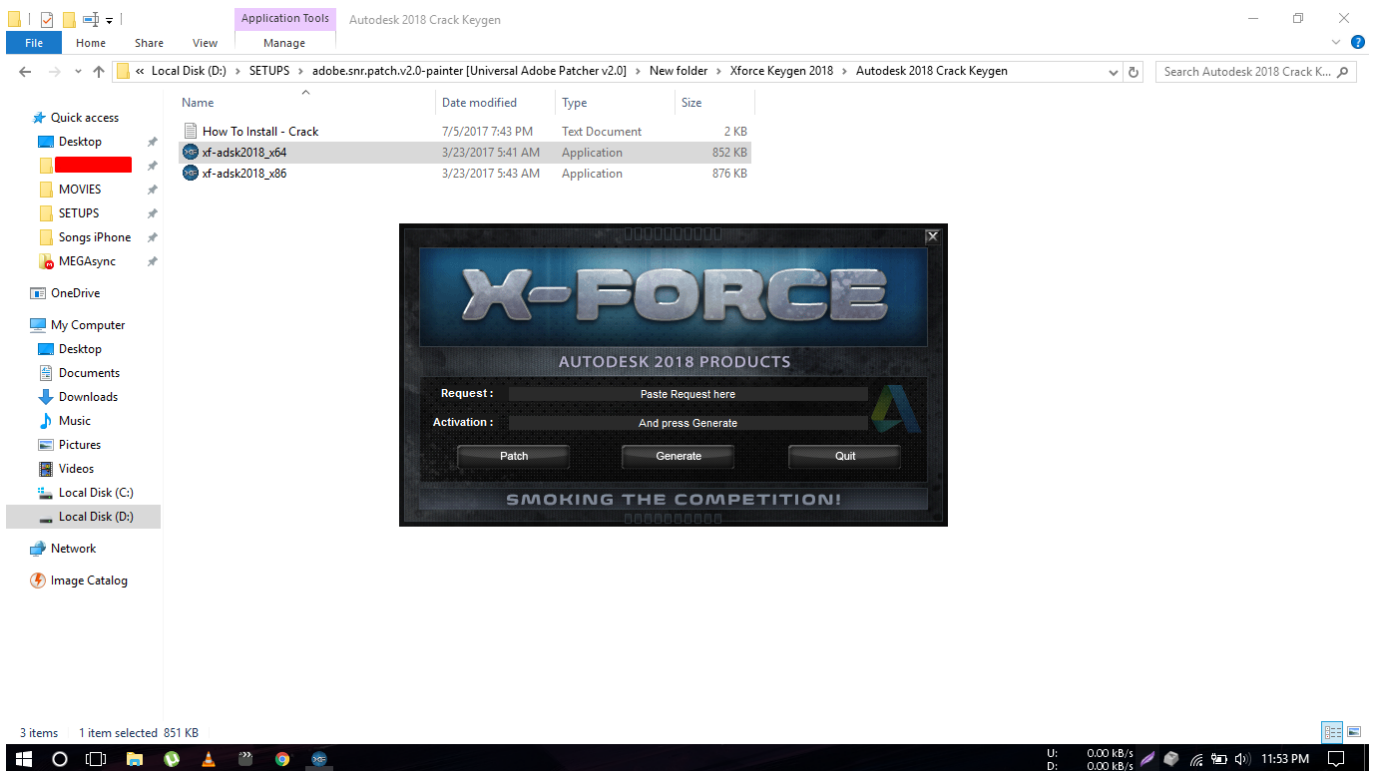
Application Tools
Autodesk 2018 Crack Keygen
File
Home
Share
View
Manage

« Local Disk (D:) › SETUPS › adobe.snr.patch.v2.0-painter [Universal Adobe Patcher v2.0] › New folder › Xforce Keygen 2018 › Autodesk 2018 Crack Keygen
Search Autodesk 2018 Crack K...

Quick access
Desktop
MOVIES
SETUPS
Songs iPhone
MEGAsync
OneDrive
My Computer
Desktop
Documents
Downloads
Music
Pictures
Videos
Local Disk (C:)
Local Disk (D:)
Network
Image Catalog

| Name | Date modified | Type | Size |
|---|---|---|---|
| How To Install - Crack | 7/5/2017 7:43 PM | Text Document | 2 KB |
| xf-adsk2018_x64 | 3/23/2017 5:41 AM | Application | 852 KB |
| xf-adsk2018_x86 | 3/23/2017 5:43 AM | Application | 876 KB |

X-FORCE
AUTODESK 2018 PRODUCTS
Request :
Paste Request here
Activation :
And press Generate
Patch
Generate
Quit
SMOKING THE COMPETITION!

3 items 1 item selected 851 KB

U: 0.00 kB/s
D: 0.00 kB/s
11:53 PM